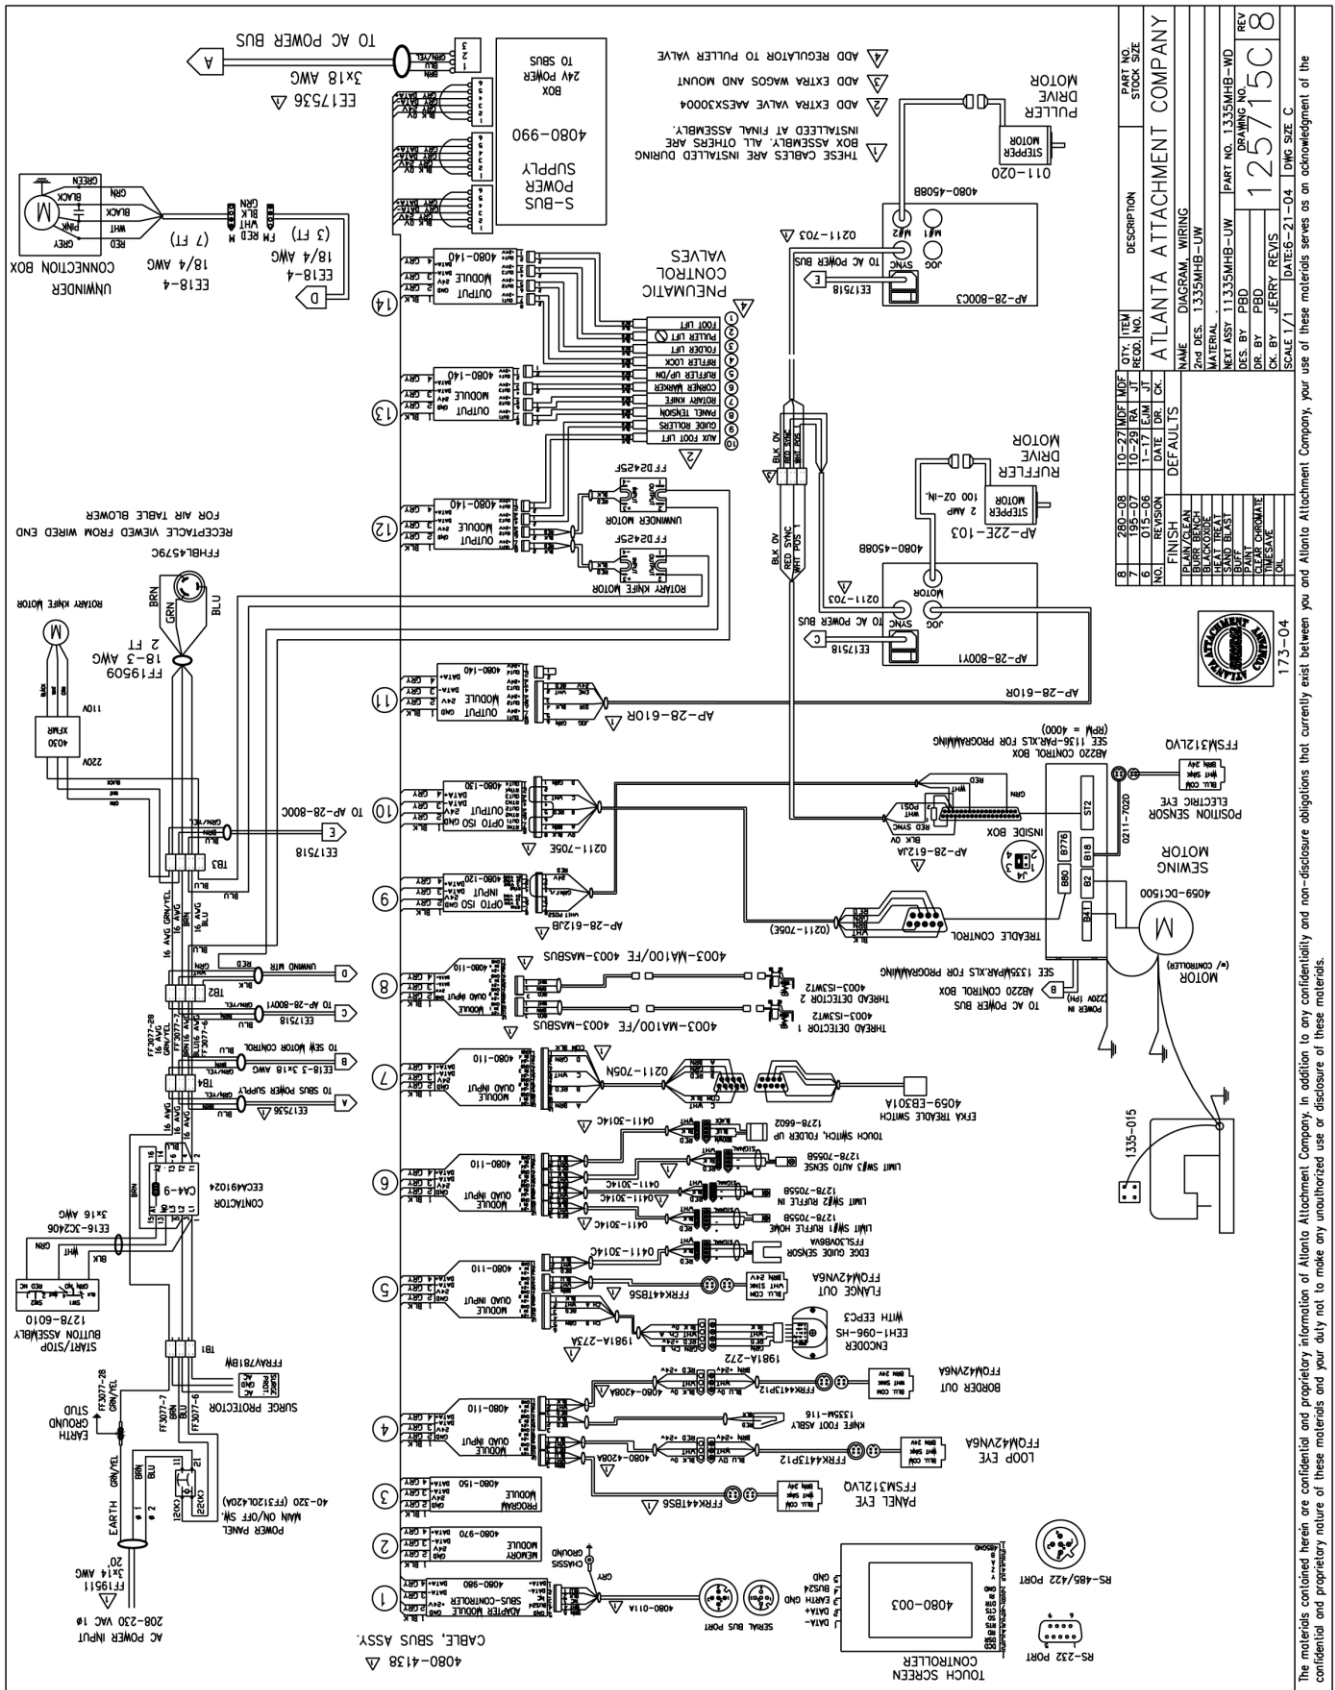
TO AC POWER BUS
A
3x18 AWG
EE17536 △
S-BUS POWER SUPPLY
4080-990
24V POWER BOX TO SBUS
△ THESE CABLES ARE INSTALLED DURING BOX ASSEMBLY, ALL OTHERS ARE INSTALLED AT FINAL ASSEMBLY.
△ ADD EXTRA VALVE AAESX30004
△ ADD EXTRA WAGOS AND MOUNT
△ ADD REGULATOR TO PULLER VALVE
PULLER DRIVE MOTOR
STEPPER MOTOR
011-020
4080-4508B
0211-703
EE17518
E
TO AC POWER BUS
SYNC
JOG
AP-28-800C3
PNEUMATIC CONTROL VALVES
FOOT LIFT
PULLER LIFT
FOLDER LIFT
RUFFLER LOCK
RUFFLER UP/DN
CORNER MARKER
ROTARY KNIFE
PANEL TENSION
GUIDE ROLLERS
AUX FOOT LIFT
UNWINDER CONNECTION BOX
EE18-4 18/4 AWG (7 FT)
EE18-4 18/4 AWG (3 FT)
D
GREEN
BLACK
WHT
RED
GREY
OUTPUT MODULE 4080-140
RUFFLER DRIVE MOTOR
STEPPER MOTOR 2 AMP 100 OZ-IN.
AP-22E-103
4080-4508B
0211-703
EE17518
C
TO AC POWER BUS
AP-28-800Y1
BLK 0V
RED SYNC
WHT POS 1
FFD2425F
UNWINDER MOTOR
ROTARY KNIFE MOTOR
FFHBL4579C
RECEPTACLE VIEWED FROM WIRED END FOR AIR TABLE BLOWER
ROTARY KNIFE MOTOR
FF19509 18-3 AWG 2 FT
XFMR 4030
110V
220V
AP-28-610R
AB220 CONTROL BOX SEE 1136-PAR.XLS FOR PROGRAMMING (RPM = 4000)
FFSM312LVO
POSITION SENSOR ELECTRIC EYE
0211-702D
ST2
INSIDE BOX
AP-28-612JA
SEWING MOTOR
4059-DC1500
B776
B18
B80
B2
B41
MOTOR (w/ CONTROLLER)
POWER IN (1PH) (220V)
TREADLE CONTROL
(0211-705E)
0211-705E
OPTO ISO OUTPUT 4080-130
OPTO ISO INPUT 4080-120
AP-28-612JB
TO AP-28-800C
EE17518
TB3
16 AVG
UNWIND MTR
D
C
TO AP-28-800Y1
EE17518
TB2
4003-MA100/FE 4003-MASBUS
THREAD DETECTOR 2 4003-ISSWT2
THREAD DETECTOR 1 4003-ISSWT2
AB220 CONTROL BOX SEE 1335MPAR.XLS FOR PROGRAMMING
TO AC POWER BUS
B
TO SEW MOTOR CONTROL
EE18-3 3x18 AWG
TB4
TO SBUS POWER SUPPLY
EE17536
A
QUAD INPUT MODULE 4080-110
0211-705N
4059-EB301A EFKA TREADLE SWITCH
1335-015
0411-3014C
1278-6602 TOUCH SWITCH, FOLDER UP
1278-7055B LIMIT SW#3 AUTO SENSE
1278-7055B LIMIT SW#2 RUFFLE IN
1278-7055B LIMIT SW#1 RUFFLE HOME
FFSL30VB6VA EDGE GUIDE SENSOR
FFRK4418S6
FFOM42VN6A FLANGE OUT
1981A-273A
ENCODER EEH1-096-HS WITH EEPC3
1981A-272
FFOM42VN6A BORDER OUT
FFRK4413P12
4080-4208A
1335M-116 KNIFE FOOT ASBLY
FFOM42VN6A LOOP EYE
FFRK4418S6
FFSM312LVO PANEL EYE
CONTACTOR EECA49124
CA4-9
EE16-3C2406 3x16 AWG
1278-6010 START/STOP BUTTON ASSEMBLY
RED NC
FFRAV781BW
TB1
SURGE PROTECTOR
EARTH GROUND STUD
FF3077-28 GRN/YEL
FF3077-7
FF3077-6
EARTH
POWER PANEL MAIN ON/OFF SW. 40-320 (FF3120L420A)
FF19511 3x14 AWG 20'
AC POWER INPUT 208-230 VAC 1φ
PROGRAM MODULE 4080-150
MEMORY MODULE 4080-970
CHASSIS GROUND
SBUS-CONTROLLER ADAPTER MODULE 4080-980
4080-011A
SERIAL BUS PORT
TOUCH SCREEN CONTROLLER 4080-003
RS-485/422 PORT
RS-232 PORT
CABLE, SBUS ASSY. 4080-4138 △
1 2 3 4 5 6 7 8 9 10 11 12 13 14

| 8 | 280-08 | 10-27 | MDF | MDF |
|---|---|---|---|---|
| 7 | 190-07 | 10-29 | RA | JT |
| 6 | 015-06 | 1-17 | EJM | JT |
| NO. | REVISION | DATE | DR. | CK. |

FINISH: PLAIN/CLEAN, BURR BENCH, BLACKOXIDE, HEAT TREAT, SAND BLAST, BUFF, PAINT, CLEAR CHROMATE, TIMESAVE, OIL
DEFAULTS
QTY. REQD. ITEM NO. DESCRIPTION PART NO. STOCK SIZE
ATLANTA ATTACHMENT COMPANY
NAME DIAGRAM, WIRING
2nd DES. 1335MHB-UW
MATERIAL
NEXT ASSY 11335MHB-UW
PART NO. 1335MHB-WD
DES. BY PBD
DR. BY PBD
CK. BY JERRY REVIS
DRAWING NO. 125715C REV 8
SCALE 1/1 DATE 6-21-04 DWG SIZE C
173-04
The materials contained herein are confidential and proprietary information of Atlanta Attachment Company. In addition to any confidentiality and non-disclosure obligations that currently exist between you and Atlanta Attachment Company, your use of these materials serves as an acknowledgment of the confidential and proprietary nature of these materials and your duty not to make any unauthorized use or disclosure of these materials.